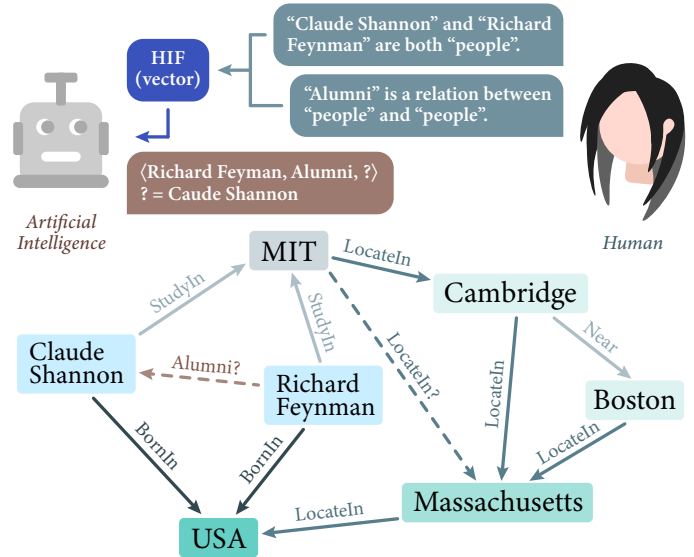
"Claude Shannon" and "Richard Feynman" are both "people".

"Alumni" is a relation between "people" and "people".

HIF (vector)

⟨Richard Feyman, Alumni, ?⟩
? = Caude Shannon

Artificial Intelligence

Human

MIT

LocateIn

Cambridge

StudyIn

StudyIn

LocateIn?

Near

Claude Shannon

Alumni?

Richard Feynman

LocateIn

Boston

BornIn

BornIn

LocateIn

Massachusetts

LocateIn

USA